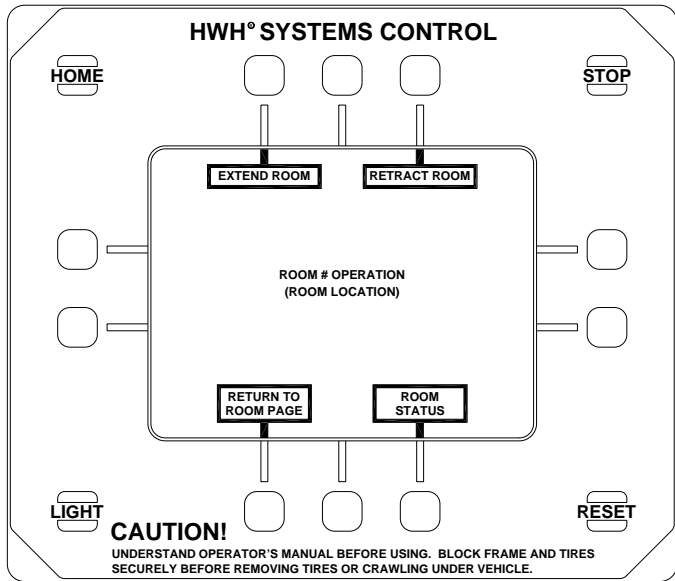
HWH® SYSTEMS CONTROL

HOME

STOP

EXTEND ROOM

RETRACT ROOM

ROOM # OPERATION
(ROOM LOCATION)

RETURN TO ROOM PAGE

ROOM STATUS

LIGHT

RESET

CAUTION!

UNDERSTAND OPERATOR'S MANUAL BEFORE USING. BLOCK FRAME AND TIRES SECURELY BEFORE REMOVING TIRES OR CRAWLING UNDER VEHICLE.